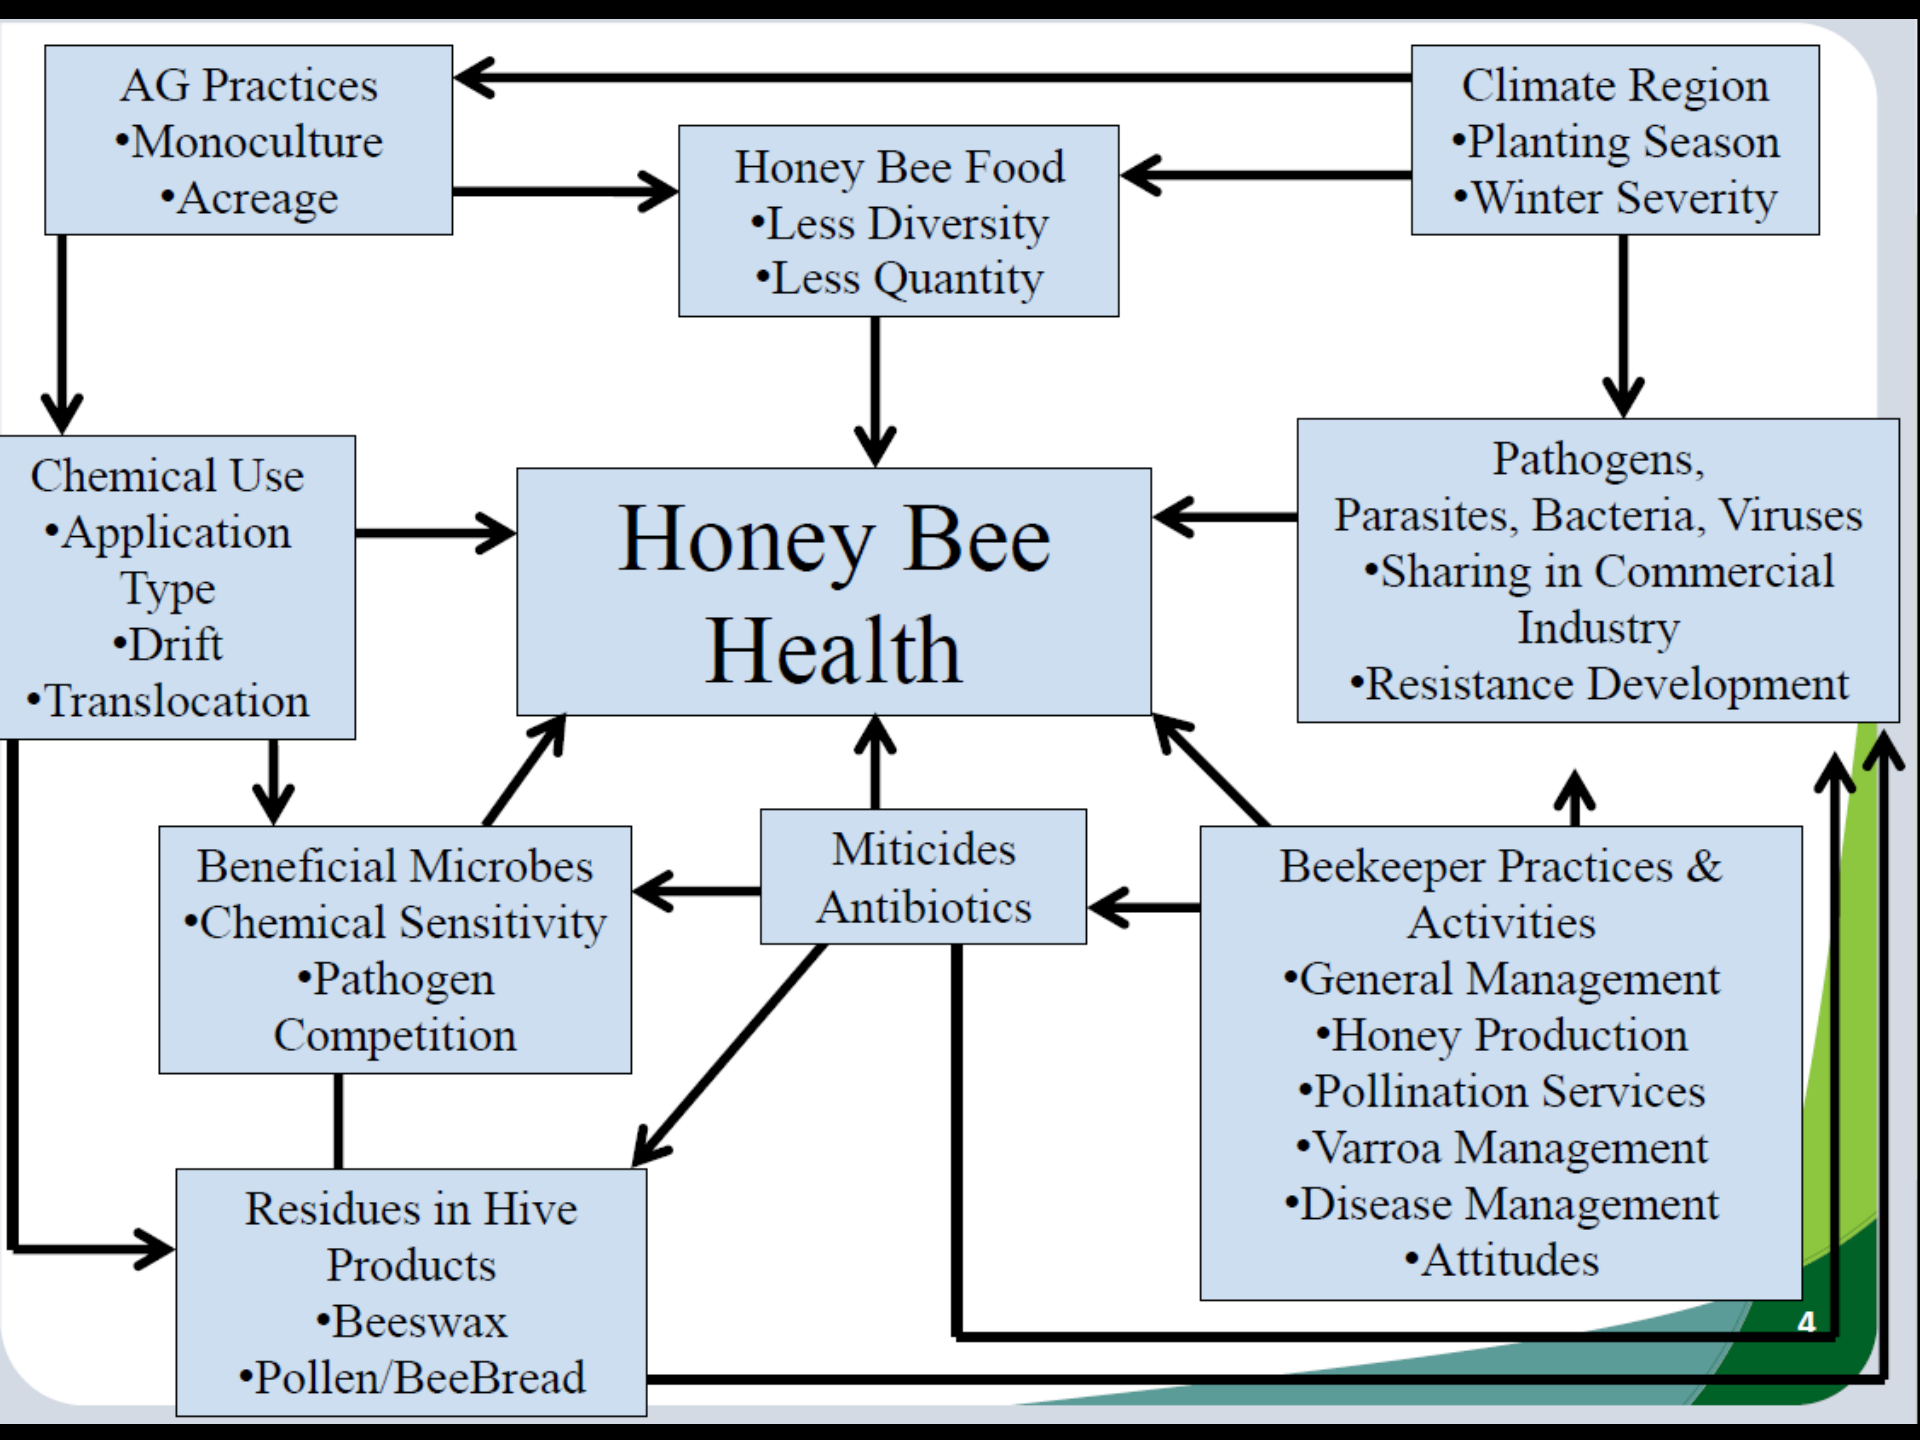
AG Practices
•Monoculture
•Acreage

Honey Bee Food
•Less Diversity
•Less Quantity

Climate Region
•Planting Season
•Winter Severity

Chemical Use
•Application Type
•Drift
•Translocation

Honey Bee Health

Pathogens, Parasites, Bacteria, Viruses
•Sharing in Commercial Industry
•Resistance Development

Beneficial Microbes
•Chemical Sensitivity
•Pathogen Competition

Miticides Antibiotics

Beekeeper Practices & Activities
•General Management
•Honey Production
•Pollination Services
•Varroa Management
•Disease Management
•Attitudes

Residues in Hive Products
•Beeswax
•Pollen/BeeBread

4